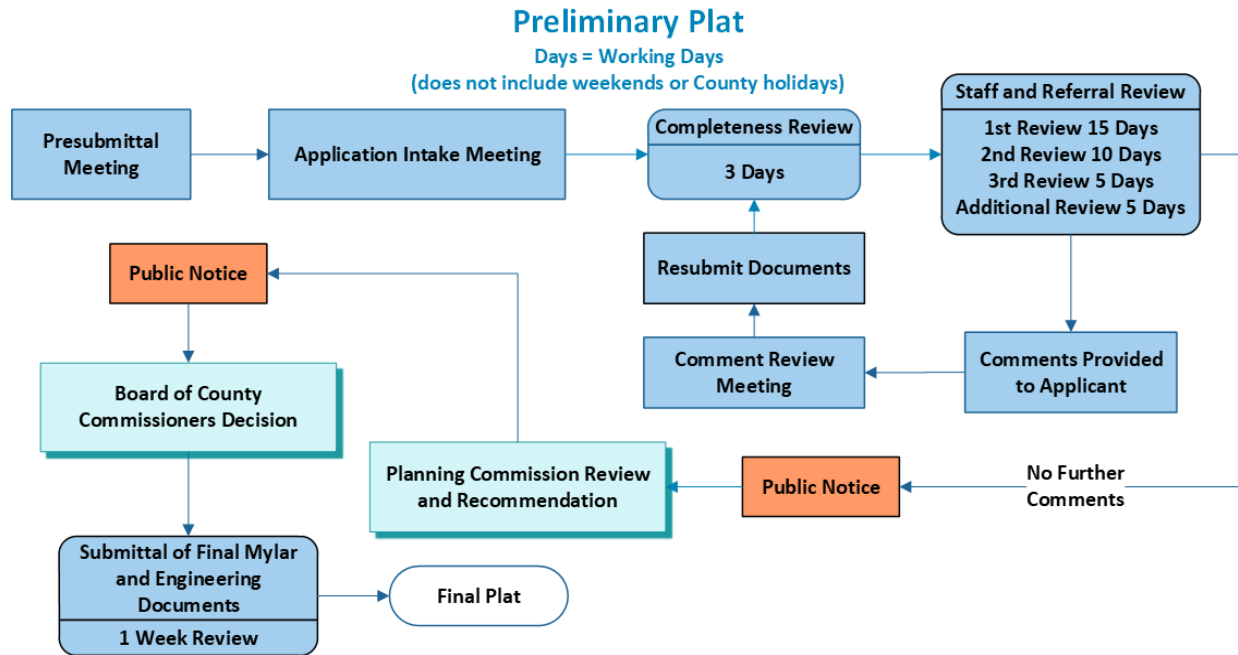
Preliminary Plat
Days = Working Days
(does not include weekends or County holidays)

Presubmittal Meeting

Application Intake Meeting

Completeness Review
3 Days

Staff and Referral Review
1st Review 15 Days
2nd Review 10 Days
3rd Review 5 Days
Additional Review 5 Days

Resubmit Documents

Comment Review Meeting

Comments Provided to Applicant

No Further Comments

Public Notice

Planning Commission Review and Recommendation

Public Notice

Board of County Commissioners Decision

Submittal of Final Mylar and Engineering Documents
1 Week Review

Final Plat